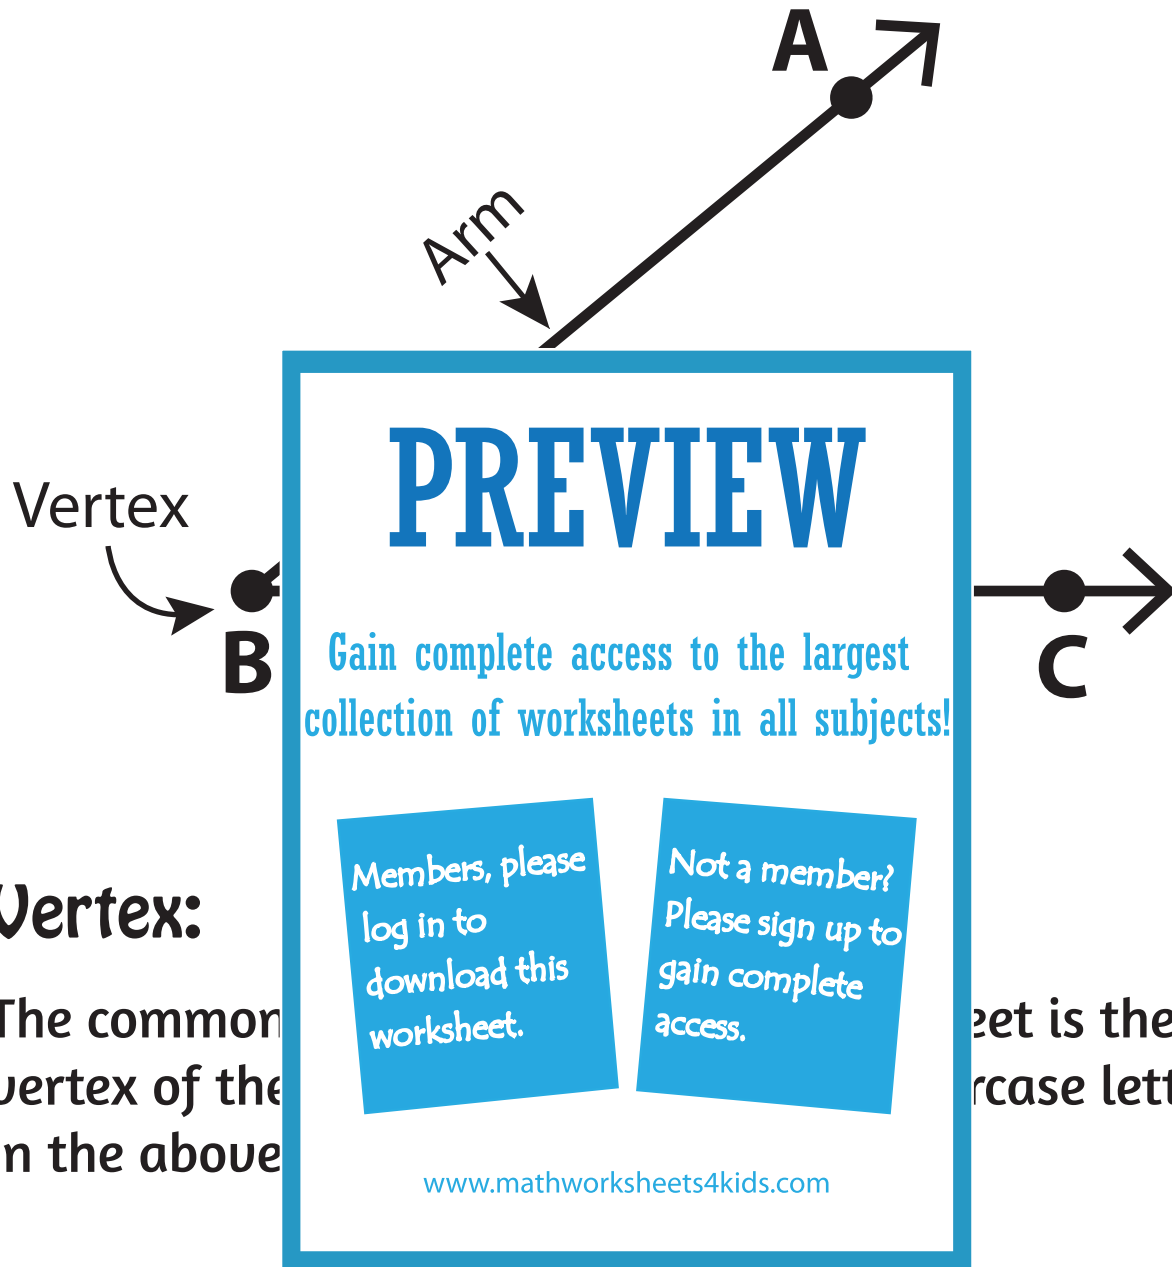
A

Arm

Vertex

B

C

PREVIEW

Gain complete access to the largest collection of worksheets in all subjects!

Members, please log in to download this worksheet.

Not a member? Please sign up to gain complete access.

www.mathworksheets4kids.com

Vertex:

The common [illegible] eet is the vertex of the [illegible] rcase lett n the above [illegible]